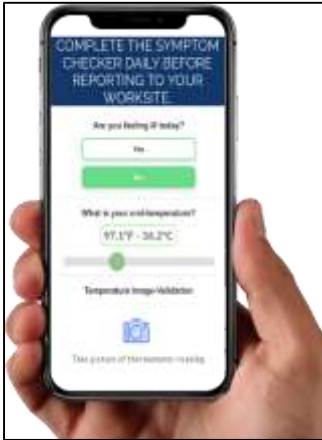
COMPLETE THE SYMPTOM CHECKER DAILY BEFORE REPORTING TO YOUR WORKSITE.

Are you feeling ill today?

Yes

No

What is your oral temperature?

97.1°F - 36.2°C

Temperature Image Validation

Take picture of thermometer reading